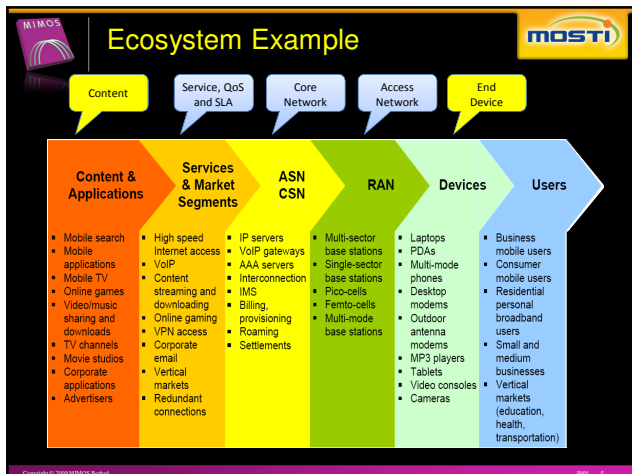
MIMOS

Ecosystem Example

MOSTI

Content

Service, QoS and SLA

Core Network

Access Network

End Device

Content & Applications

Services & Market Segments

ASN CSN

RAN

Devices

Users

- Mobile search
- Mobile applications
- Mobile TV
- Online games
- Video/music sharing and downloads
- TV channels
- Movie studios
- Corporate applications
- Advertisers

- High speed Internet access
- VoIP
- Content streaming and downloading
- Online gaming
- VPN access
- Corporate email
- Vertical markets
- Redundant connections

- IP servers
- VoIP gateways
- AAA servers
- Interconnection
- IMS
- Billing, provisioning
- Roaming
- Settlements

- Multi-sector base stations
- Single-sector base stations
- Pico-cells
- Femto-cells
- Multi-mode base stations

- Laptops
- PDAs
- Multi-mode phones
- Desktop modems
- Outdoor antenna modems
- MP3 players
- Tablets
- Video consoles
- Cameras

- Business mobile users
- Consumer mobile users
- Residential personal broadband users
- Small and medium businesses
- Vertical markets (education, health, transportation)

Copyright © 2009 MIMOS Berhad

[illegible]